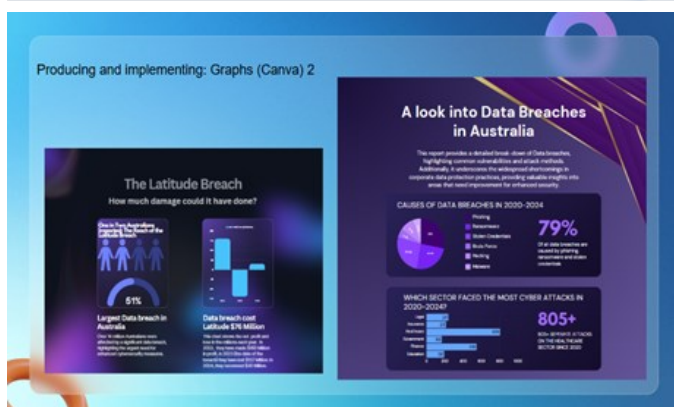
Producing and implementing: Graphs (Canva) 2

The Latitude Breach
How much damage could it have done?

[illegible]

51%

Largest Data breach in Australia

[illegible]

Data breach cost Latitude $76 Million

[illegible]

A look into Data Breaches in Australia

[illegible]

CAUSES OF DATA BREACHES IN 2020-2024

Phishing
Ransomware
Stolen Credentials
Brute Force
Hacking
Malware

79%

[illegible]

WHICH SECTOR FACED THE MOST CYBER ATTACKS IN 2020-2024?

805+

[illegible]